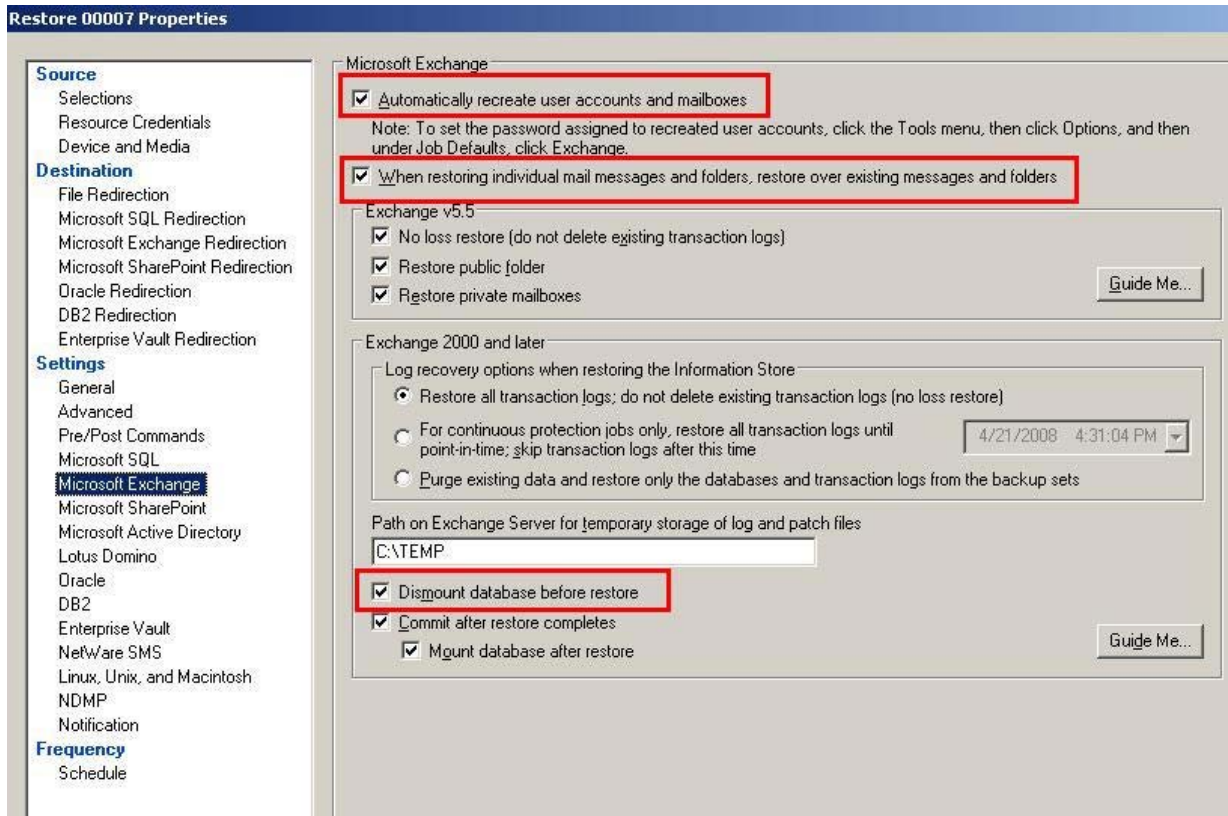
Restore 00007 Properties

Source
Selections
Resource Credentials
Device and Media
Destination
File Redirection
Microsoft SQL Redirection
Microsoft Exchange Redirection
Microsoft SharePoint Redirection
Oracle Redirection
DB2 Redirection
Enterprise Vault Redirection
Settings
General
Advanced
Pre/Post Commands
Microsoft SQL
Microsoft Exchange
Microsoft SharePoint
Microsoft Active Directory
Lotus Domino
Oracle
DB2
Enterprise Vault
NetWare SMS
Linux, Unix, and Macintosh
NDMP
Notification
Frequency
Schedule

Microsoft Exchange

Automatically recreate user accounts and mailboxes

Note: To set the password assigned to recreated user accounts, click the Tools menu, then click Options, and then under Job Defaults, click Exchange.

When restoring individual mail messages and folders, restore over existing messages and folders

Exchange v5.5
No loss restore (do not delete existing transaction logs)
Restore public folder
Restore private mailboxes
Guide Me...

Exchange 2000 and later
Log recovery options when restoring the Information Store
Restore all transaction logs; do not delete existing transaction logs (no loss restore)
For continuous protection jobs only, restore all transaction logs until point-in-time; skip transaction logs after this time
4/21/2008 4:31:04 PM
Purge existing data and restore only the databases and transaction logs from the backup sets

Path on Exchange Server for temporary storage of log and patch files
C:\TEMP

Dismount database before restore
Commit after restore completes
Mount database after restore
Guide Me...